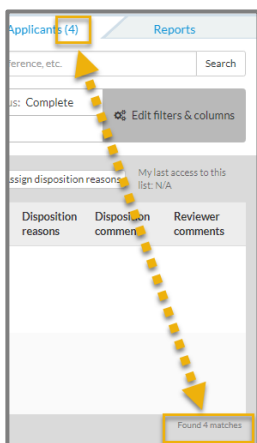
Applicants (4)
Reports
ference, etc.
Search
us: Complete
Edit filters & columns
ssign disposition reasons
My last access to this list: N/A
Disposition reasons
Disposition comments
Reviewer comments
Found 4 matches